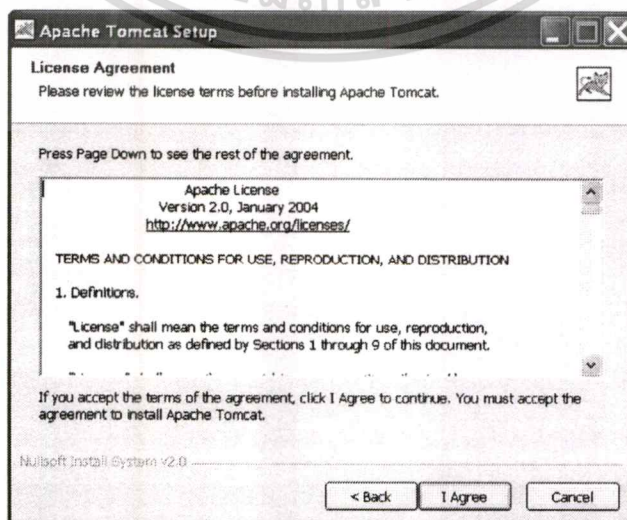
Apache Tomcat Setup

License Agreement

Please review the license terms before installing Apache Tomcat.

Press Page Down to see the rest of the agreement.

Apache License
Version 2.0, January 2004
http://www.apache.org/licenses/

TERMS AND CONDITIONS FOR USE, REPRODUCTION, AND DISTRIBUTION

1. Definitions.

"License" shall mean the terms and conditions for use, reproduction, and distribution as defined by Sections 1 through 9 of this document.

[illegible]

If you accept the terms of the agreement, click I Agree to continue. You must accept the agreement to install Apache Tomcat.

Nullsoft Install System v2.0

< Back

I Agree

Cancel